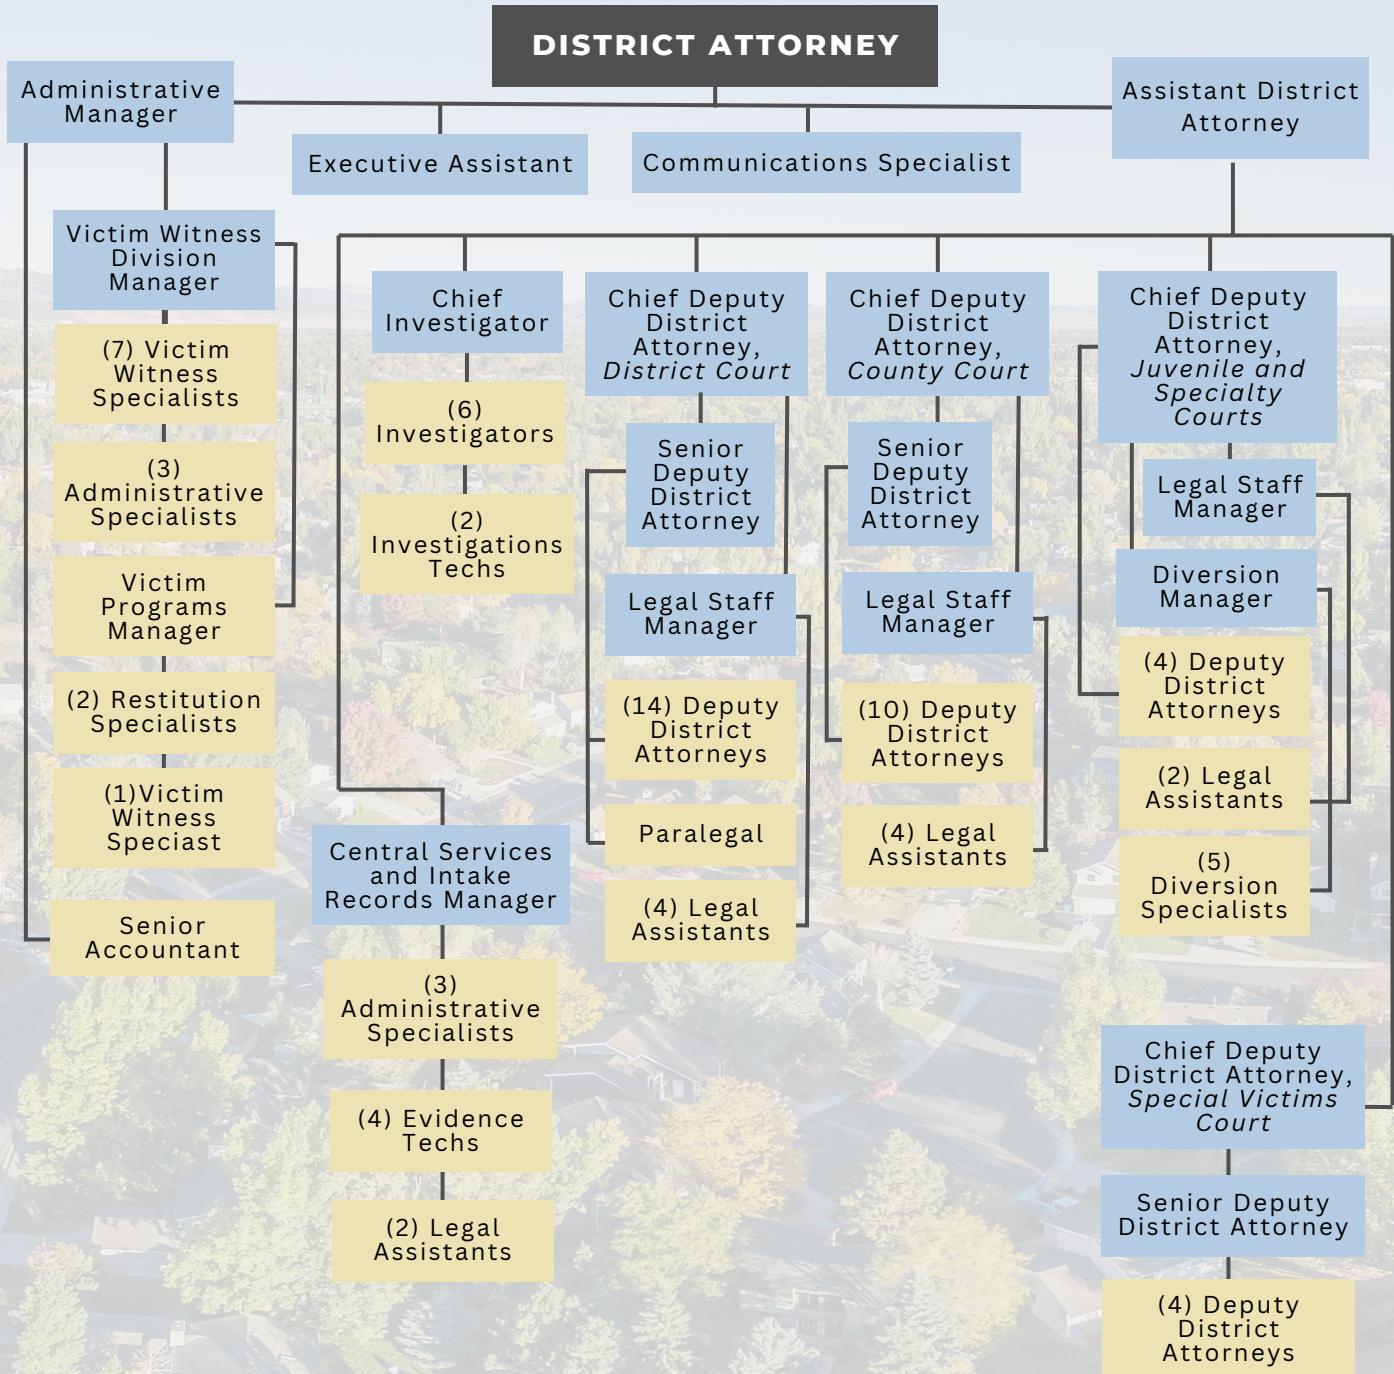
DISTRICT ATTORNEY

Administrative Manager

Executive Assistant

Communications Specialist

Assistant District Attorney

Victim Witness Division Manager

(7) Victim Witness Specialists

(3) Administrative Specialists

Victim Programs Manager

(2) Restitution Specialists

(1)Victim Witness Speciast

Senior Accountant

Chief Investigator

(6) Investigators

(2) Investigations Techs

Central Services and Intake Records Manager

(3) Administrative Specialists

(4) Evidence Techs

(2) Legal Assistants

Chief Deputy District Attorney, *District Court*

Senior Deputy District Attorney

Legal Staff Manager

(14) Deputy District Attorneys

Paralegal

(4) Legal Assistants

Chief Deputy District Attorney, *County Court*

Senior Deputy District Attorney

Legal Staff Manager

(10) Deputy District Attorneys

(4) Legal Assistants

Chief Deputy District Attorney, *Juvenile and Specialty Courts*

Legal Staff Manager

Diversion Manager

(4) Deputy District Attorneys

(2) Legal Assistants

(5) Diversion Specialists

Chief Deputy District Attorney, *Special Victims Court*

Senior Deputy District Attorney

(4) Deputy District Attorneys